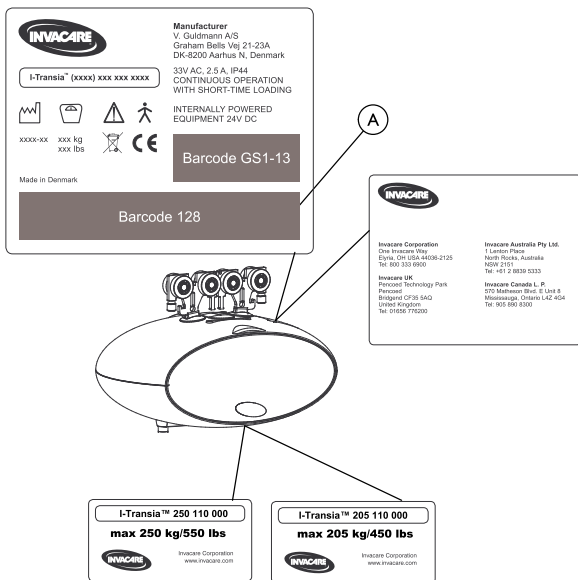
INVACARE

I-Transia™ (xxxx) xxx xxx xxxx

Manufacturer
V. Guldmann A/S
Graham Bells Vej 21-23A
DK-8200 Aarhus N, Denmark

33V AC, 2.5 A, IP44
CONTINUOUS OPERATION
WITH SHORT-TIME LOADING

INTERNALLY POWERED
EQUIPMENT 24V DC

xxxx-xx xxx kg xxx lbs

CE

Barcode GS1-13

Made in Denmark

Barcode 128

A

INVACARE

Invacare Corporation
One Invacare Way
Elyria, OH USA 44036-2125
Tel: 800 333 6900

Invacare UK
Pencoed Technology Park
Pencoed
Bridgend CF35 5AQ
United Kingdom
Tel: 01656 776200

Invacare Australia Pty Ltd.
1 Lenton Place
North Rocks, Australia
NSW 2151
Tel: +61 2 8839 5333

Invacare Canada L. P.
570 Matheson Blvd. E Unit 8
Mississauga, Ontario L4Z 4G4
Tel: 905 890 8300

I-Transia™ 250 110 000
max 250 kg/550 lbs
INVACARE
Invacare Corporation
www.invacare.com

I-Transia™ 205 110 000
max 205 kg/450 lbs
INVACARE
Invacare Corporation
www.invacare.com